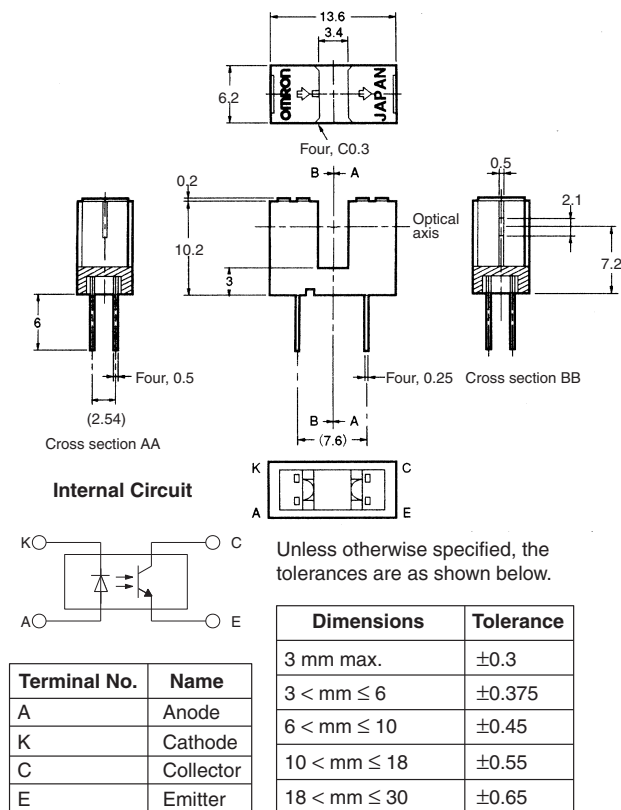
13.6
3.4
6.2
omron
JAPAN
Four, C0.3
0.2
B
A
10.2
3
Optical axis
0.5
2.1
7.2
6
Four, 0.5
Four, 0.25
Cross section BB
(2.54)
Cross section AA
B
A
(7.6)

Internal Circuit

K
C
A
E

K
C
A
E

| Terminal No. | Name |
|---|---|
| A | Anode |
| K | Cathode |
| C | Collector |
| E | Emitter |

Unless otherwise specified, the tolerances are as shown below.

| Dimensions | Tolerance |
|---|---|
| 3 mm max. | $\pm0.3$ |
| $3 < mm \leq 6$ | $\pm0.375$ |
| $6 < mm \leq 10$ | $\pm0.45$ |
| $10 < mm \leq 18$ | $\pm0.55$ |
| $18 < mm \leq 30$ | $\pm0.65$ |